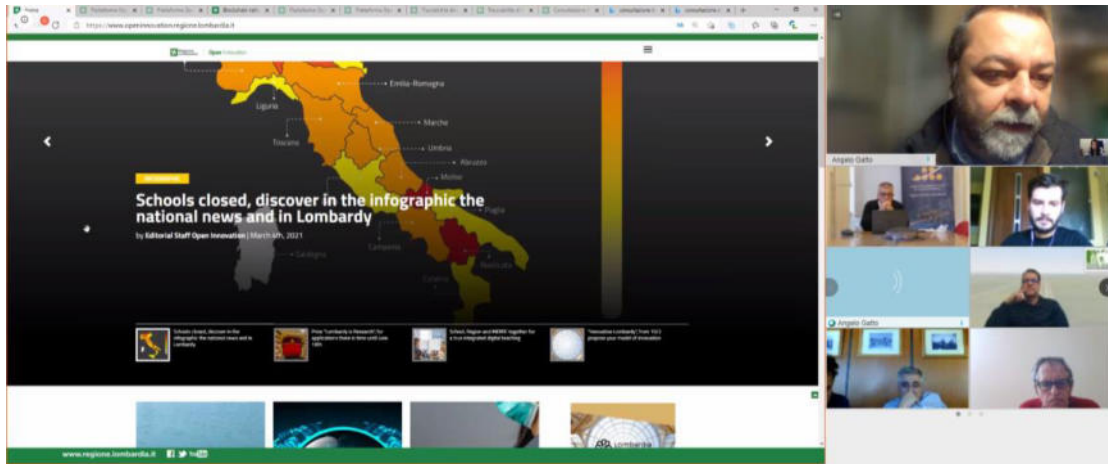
https://www.openinnovation.regione.lombardia.it

Open Innovation

Emilia-Romagna

Liguria

Marche

Toscana

Umbria

Abruzzo

Molise

Puglia

Campania

Sardegna

Basilicata

Calabria

INFOGRAPHIC

Schools closed, discover in the infographic the national news and in Lombardy

by Editorial Staff Open Innovation | March 4th, 2021

Schools closed, discover in the infographic the national news and in Lombardy

Prize "Lombardy is Research": for applications there is time until June 18th

School, Region and MIUR together for a true integrated digital teaching

"Innovative Lombardy": from 10/3 propose your model of innovation

Angelo Gatto

Angelo Gatto

www.regione.lombardia.it

Lombardia